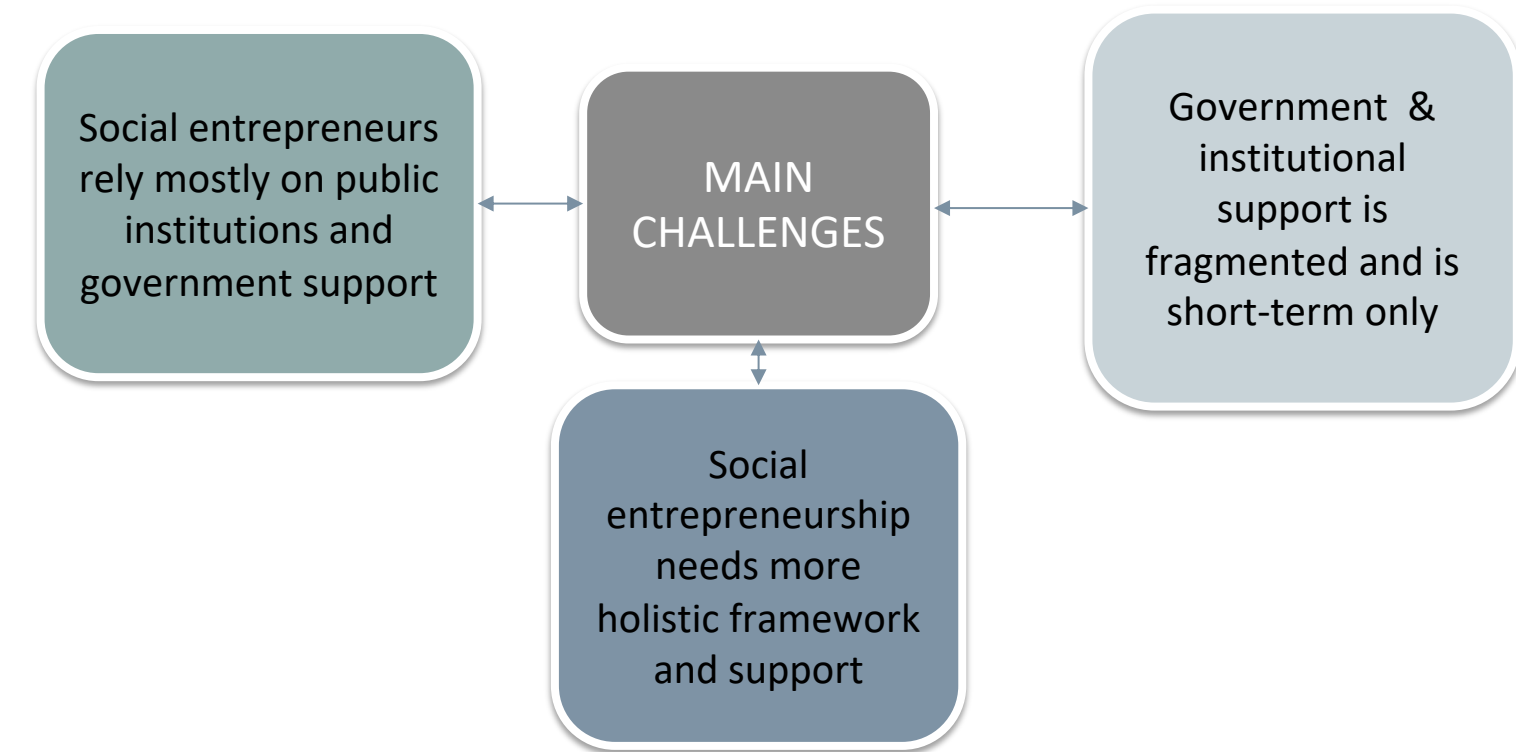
Social entrepreneurs rely mostly on public institutions and government support

MAIN CHALLENGES

Government & institutional support is fragmented and is short-term only

Social entrepreneurship needs more holistic framework and support